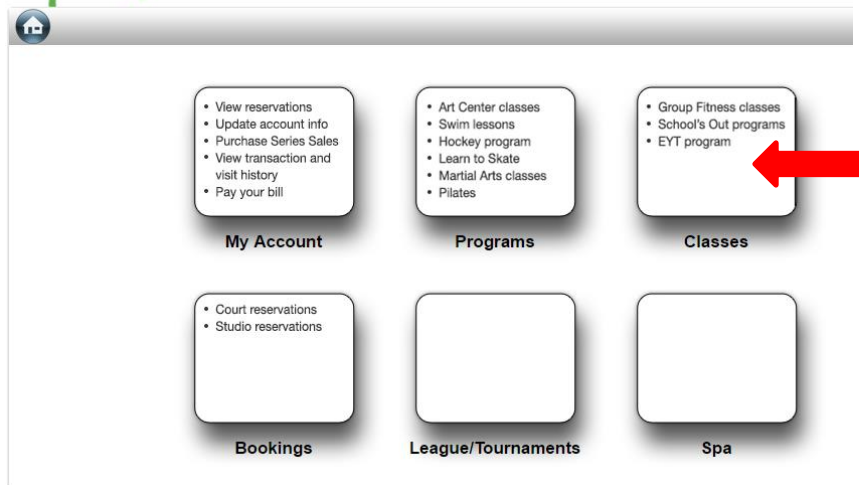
- View reservations
- Update account info
- Purchase Series Sales
- View transaction and visit history
- Pay your bill

My Account

- Art Center classes
- Swim lessons
- Hockey program
- Learn to Skate
- Martial Arts classes
- Pilates

Programs

- Group Fitness classes
- School's Out programs
- EYT program

Classes

- Court reservations
- Studio reservations

Bookings

League/Tournaments

Spa